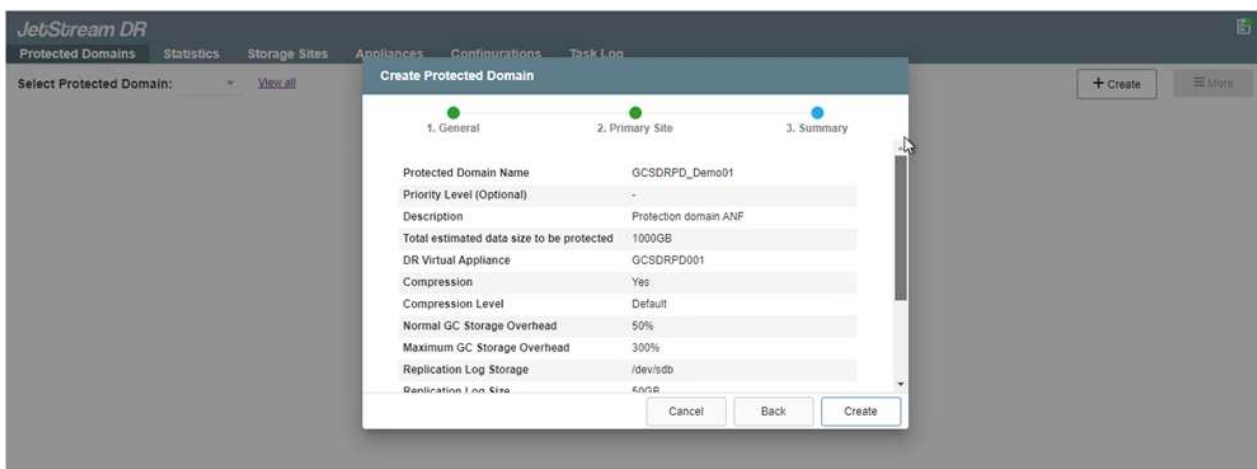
JetStream DR

Protected Domains Statistics Storage Sites Appliances Configurations Task Log

Select Protected Domain: View all

+ Create ☰ More

Create Protected Domain

1. General 2. Primary Site 3. Summary

| | |
|---|---|
| Protected Domain Name | GCSDRPD_Demo01 |
| Priority Level (Optional) | - |
| Description | Protection domain ANF |
| Total estimated data size to be protected | 1000GB |
| DR Virtual Appliance | GCSDRPD001 |
| Compression | Yes |
| Compression Level | Default |
| Normal GC Storage Overhead | 50% |
| Maximum GC Storage Overhead | 300% |
| Replication Log Storage | /dev/sdb |
| Replication Log Size | 50GB |

Cancel Back Create